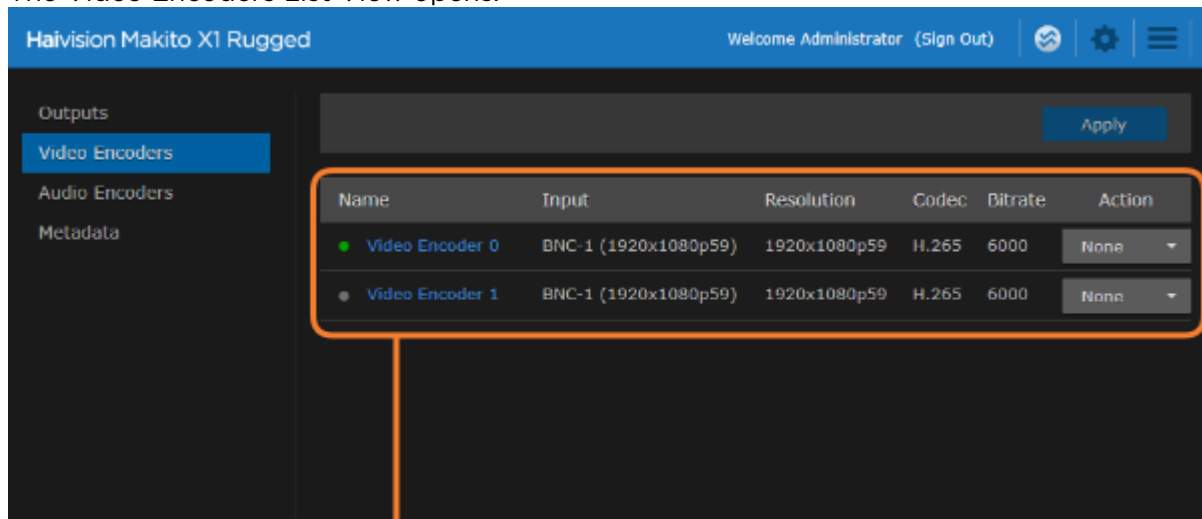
The Video Encoders List View opens.

Haivision Makito X1 Rugged

Welcome Administrator (Sign Out)

Outputs
Video Encoders
Audio Encoders
Metadata

Apply

| Name | Input | Resolution | Codec | Bitrate | Action |
|---|---|---|---|---|---|
| Video Encoder 0 | BNC-1 (1920x1080p59) | 1920x1080p59 | H.265 | 6000 | None |
| Video Encoder 1 | BNC-1 (1920x1080p59) | 1920x1080p59 | H.265 | 6000 | None |